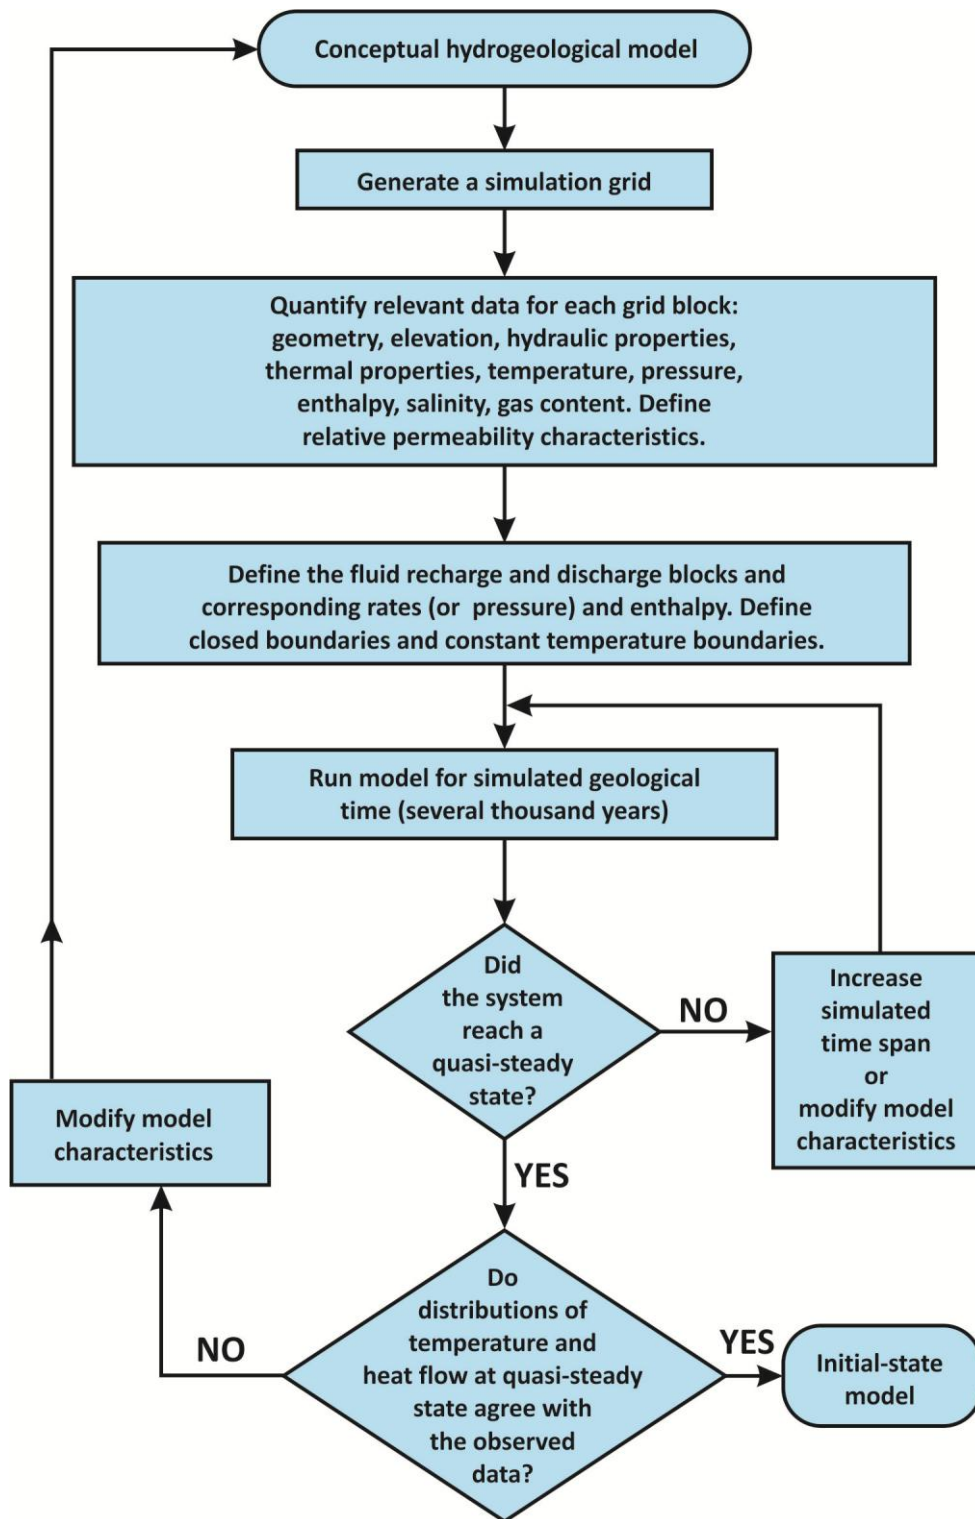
Conceptual hydrogeological model

Generate a simulation grid

Quantify relevant data for each grid block: geometry, elevation, hydraulic properties, thermal properties, temperature, pressure, enthalpy, salinity, gas content. Define relative permeability characteristics.

Define the fluid recharge and discharge blocks and corresponding rates (or pressure) and enthalpy. Define closed boundaries and constant temperature boundaries.

Run model for simulated geological time (several thousand years)

Did the system reach a quasi-steady state?

NO

Increase simulated time span or modify model characteristics

YES

Modify model characteristics

Do distributions of temperature and heat flow at quasi-steady state agree with the observed data?

NO

YES

Initial-state model